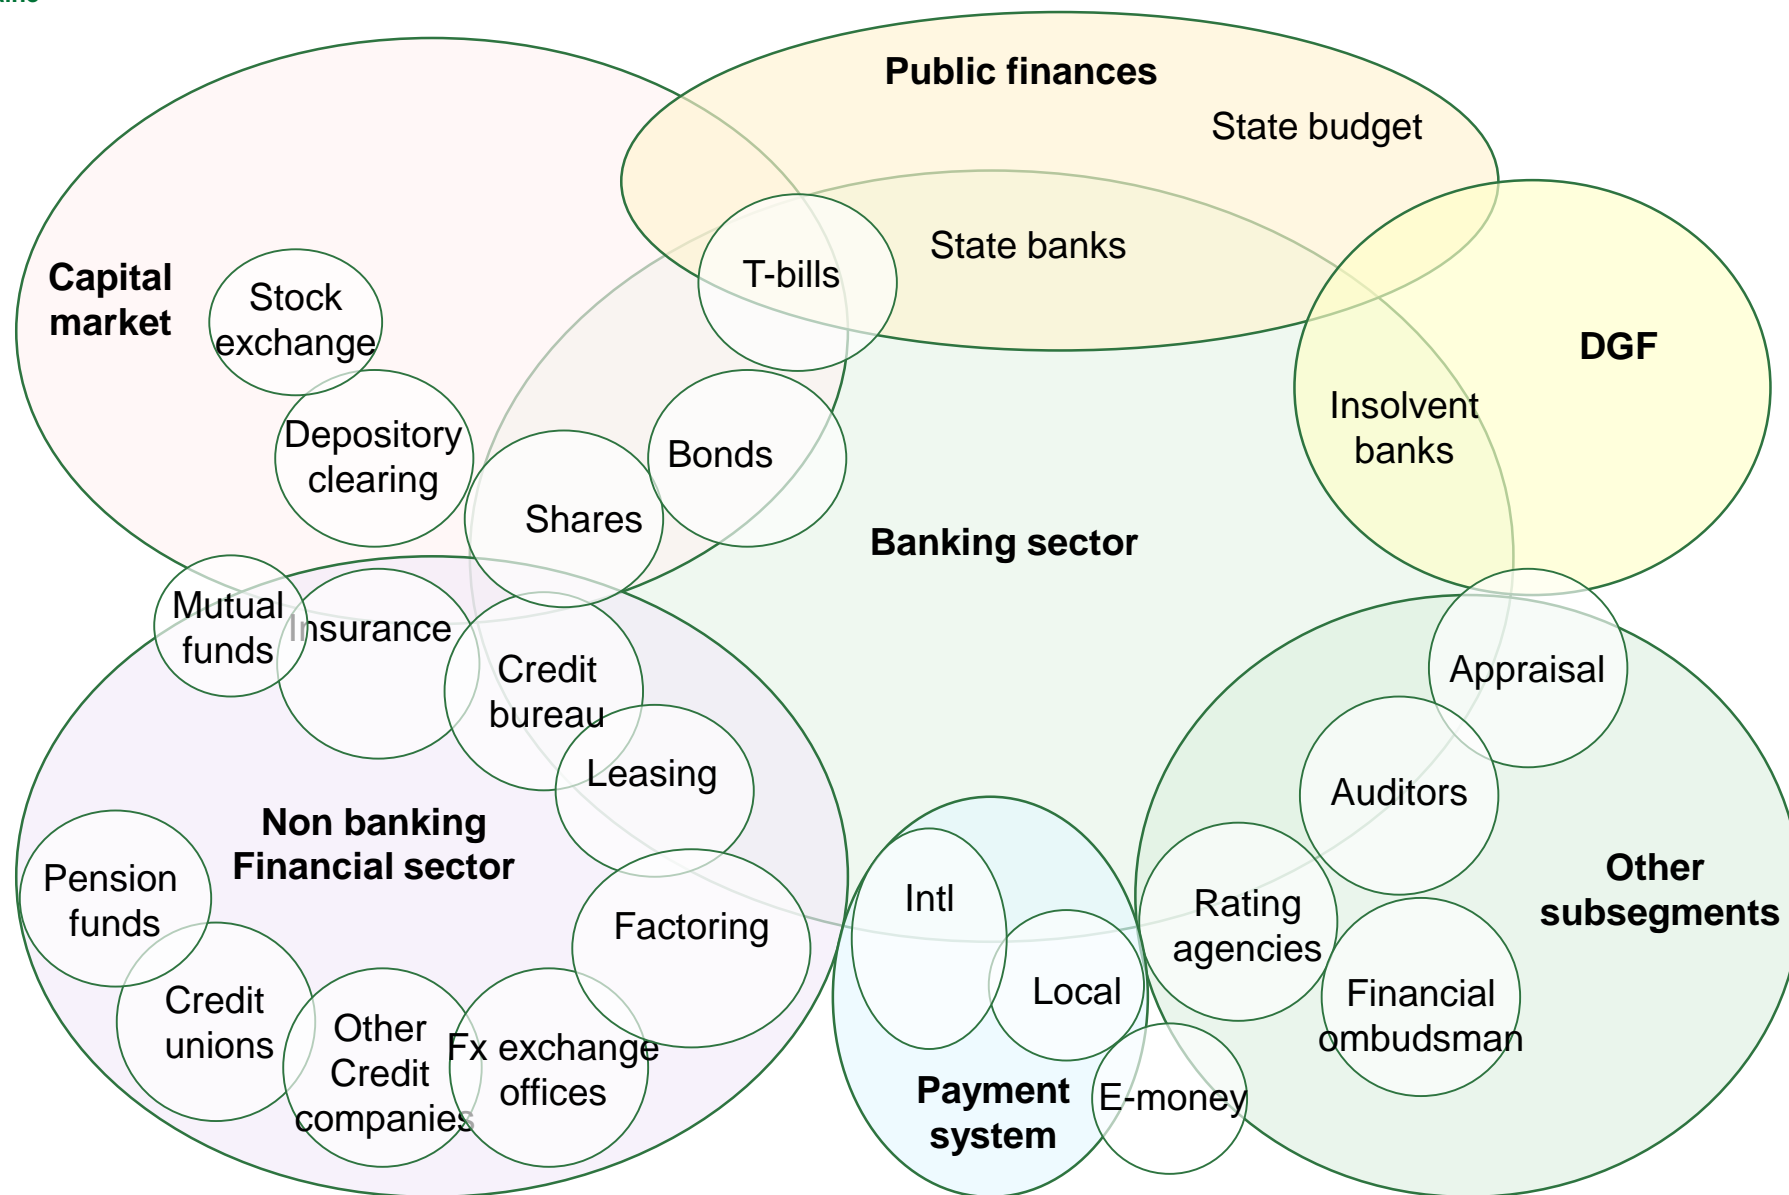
Public finances

State budget

State banks

T-bills

Capital market

Stock exchange

Depository clearing

Bonds

Shares

DGF

Insolvent banks

Banking sector

Mutual funds

Insurance

Credit bureau

Leasing

Appraisal

Auditors

Non banking Financial sector

Pension funds

Factoring

Intl

Local

Rating agencies

Other subsegments

Financial ombudsman

Credit unions

Other Credit companies

Fx exchange offices

Payment system

E-money